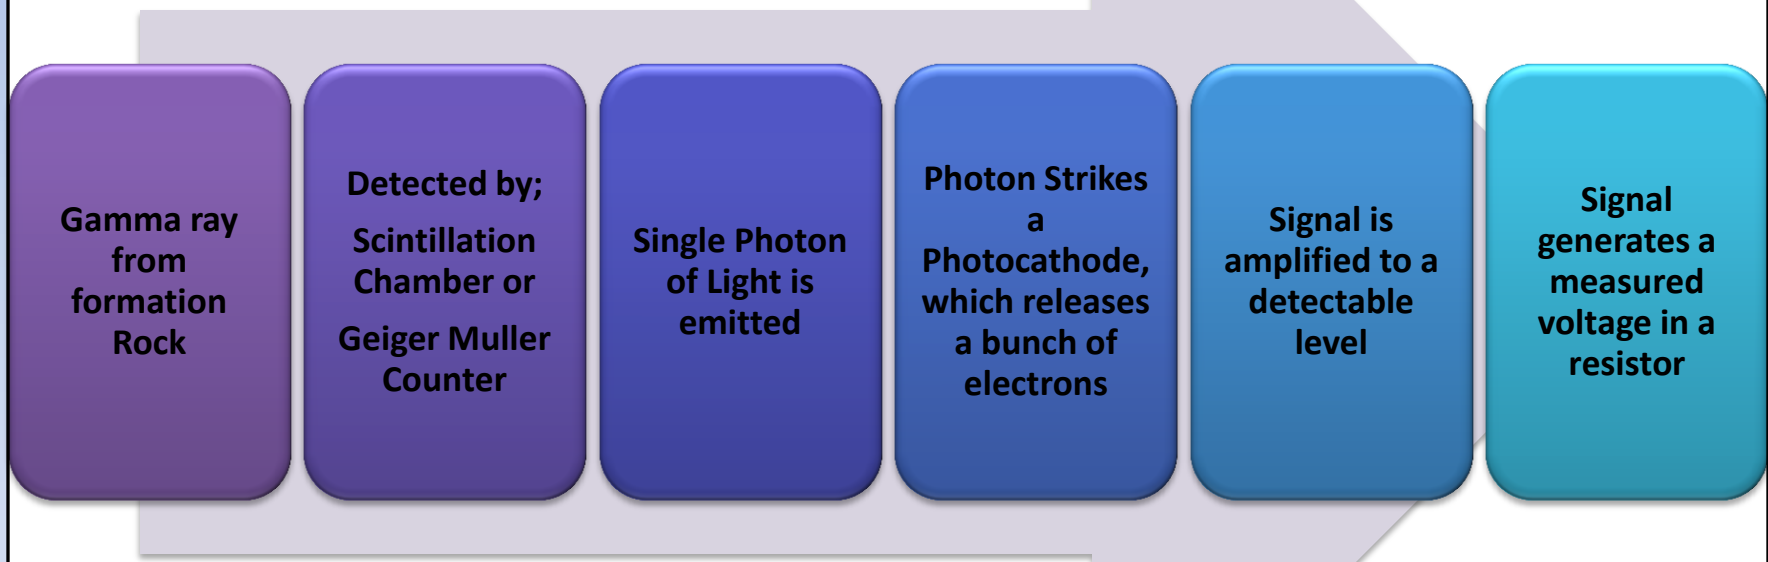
Gamma ray from formation Rock

Detected by;

Scintillation Chamber or

Geiger Muller Counter

Single Photon of Light is emitted

Photon Strikes a Photocathode, which releases a bunch of electrons

Signal is amplified to a detectable level

Signal generates a measured voltage in a resistor